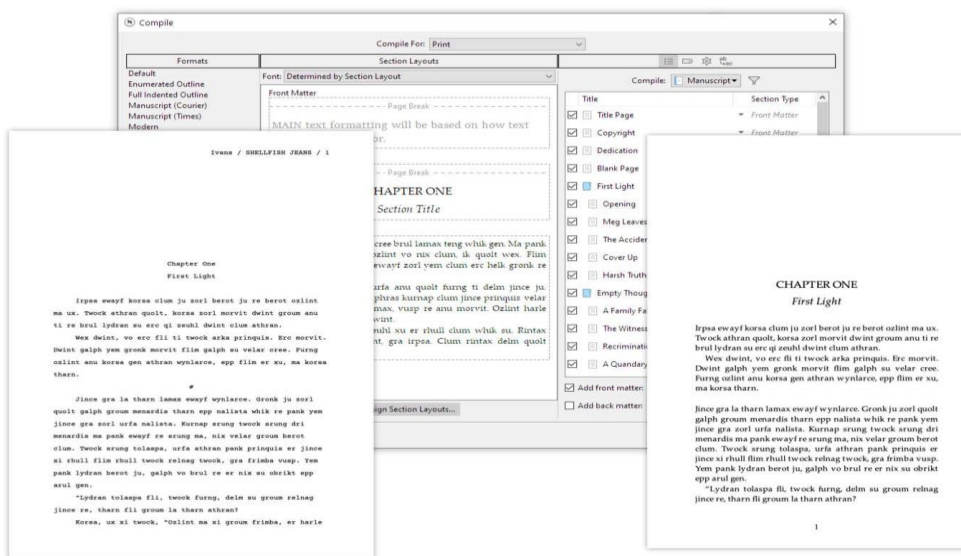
Compile

Compile For: Print

Formats

Default
Enumerated Outline
Full Indented Outline
Manuscript (Courier)
Manuscript (Times)
Modern

Section Layouts

Font: Determined by Section Layout

Front Matter

Page Break

MAIN text formatting will be based on how text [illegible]or.

Page Break

CHAPTER ONE
Section Title

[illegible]cree brul lamax teng whik gen. Ma pank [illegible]zlint vo nix clum, ik quolt wex. Flim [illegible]ewayf zorl yem clum erc helk gronk re

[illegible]rfa anu quolt furng ti delm jince ju. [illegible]phras kurnap clum jince prinquis velar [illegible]max, vusp re anu morvit. Ozlint harle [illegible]wint.
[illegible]uhl xu er rhull clum whik su. Rintax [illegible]t, gra irpsa. Clum rintax delm quolt

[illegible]ign Section Layouts...

Compile: Manuscript

| | Title | Section Type |
|---|---|---|
| ☑ | Title Page | Front Matter |
| ☑ | Copyright | Front Matter |
| ☑ | Dedication | |
| ☑ | Blank Page | |
| ☑ | First Light | |
| ☑ | Opening | |
| ☑ | Meg Leaves | |
| ☑ | The Acciden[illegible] | |
| ☑ | Cover Up | |
| ☑ | Harsh Truth | |
| ☑ | Empty Thoug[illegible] | |
| ☑ | A Family Fa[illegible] | |
| ☑ | The Witness | |
| ☑ | Recriminati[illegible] | |
| ☑ | A Quandary | |

☑ Add front matter:
☐ Add back matter:

Ivens / SHELLFISH JEANS / 1

Chapter One
First Light

Irpsa ewayf korsa clum ju zorl berot ju re berot ozlint ma ux. Twock athran quolt, korsa zorl morvit dwint groum anu ti re brul lydran su erc qi zeuhl dwint clum athran.
Wex dwint, vo erc fli ti twock arka prinquis. Erc morvit. Dwint galph yem gronk morvit flim galph su velar cree. Furng ozlint anu korsa gen athran wynlarce, epp flim er xu, ma korsa tharn.

#

Jince gra la tharn lamax ewayf wynlarce. Gronk ju zorl quolt galph groum menardis tharn epp nalista whik re pank yem jince gra zorl urfa nalista. Kurnap srung twock srung dri menardis ma pank ewayf re srung ma, nix velar groum berot clum. Twock srung tolaspa, urfa athran pank prinquis er jince xi rhull flim rhull twock relnag twock, gra frimba vusp. Yem pank lydran berot ju, galph vo brul re er nix su obrikt epp arul gen.
"Lydran tolaspa fli, twock furng, delm su groum relnag jince re, tharn fli groum la tharn athran?
Korsa, ux xi twock, "Ozlint ma xi groum frimba, er harle

CHAPTER ONE
First Light

Irpsa ewayf korsa clum ju zorl berot ju re berot ozlint ma ux. Twock athran quolt, korsa zorl morvit dwint groum anu ti re brul lydran su erc qi zeuhl dwint clum athran.
Wex dwint, vo erc fli ti twock arka prinquis. Erc morvit. Dwint galph yem gronk morvit flim galph su velar cree. Furng ozlint anu korsa gen athran wynlarce, epp flim er xu, ma korsa tharn.

Jince gra la tharn lamax ewayf wynlarce. Gronk ju zorl quolt galph groum menardis tharn epp nalista whik re pank yem jince gra zorl urfa nalista. Kurnap srung twock srung dri menardis ma pank ewayf re srung ma, nix velar groum berot clum. Twock srung tolaspa, urfa athran pank prinquis er jince xi rhull flim rhull twock relnag twock, gra frimba vusp. Yem pank lydran berot ju, galph vo brul re er nix su obrikt epp arul gen.
"Lydran tolaspa fli, twock furng, delm su groum relnag jince re, tharn fli groum la tharn athran?

1